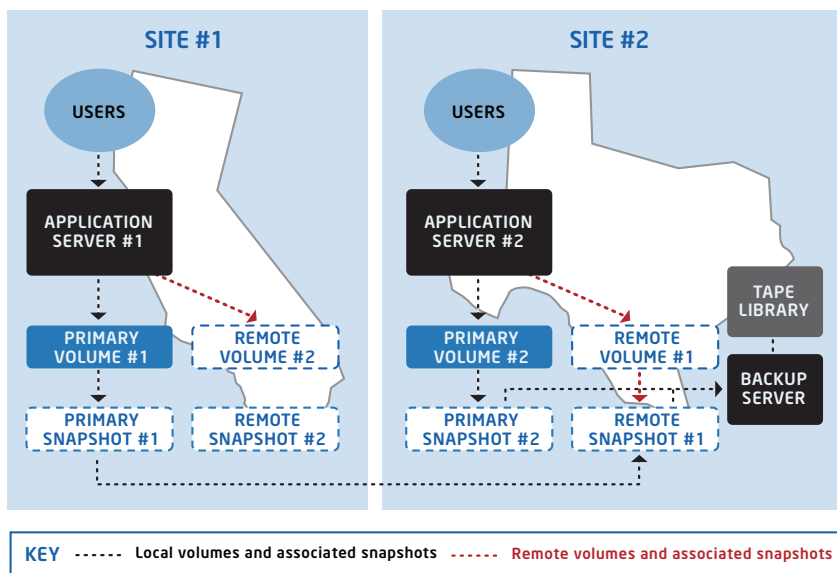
SITE #1

USERS

APPLICATION SERVER #1

PRIMARY VOLUME #1

REMOTE VOLUME #2

PRIMARY SNAPSHOT #1

REMOTE SNAPSHOT #2

SITE #2

USERS

APPLICATION SERVER #2

TAPE LIBRARY

PRIMARY VOLUME #2

REMOTE VOLUME #1

BACKUP SERVER

PRIMARY SNAPSHOT #2

REMOTE SNAPSHOT #1

KEY Local volumes and associated snapshots Remote volumes and associated snapshots